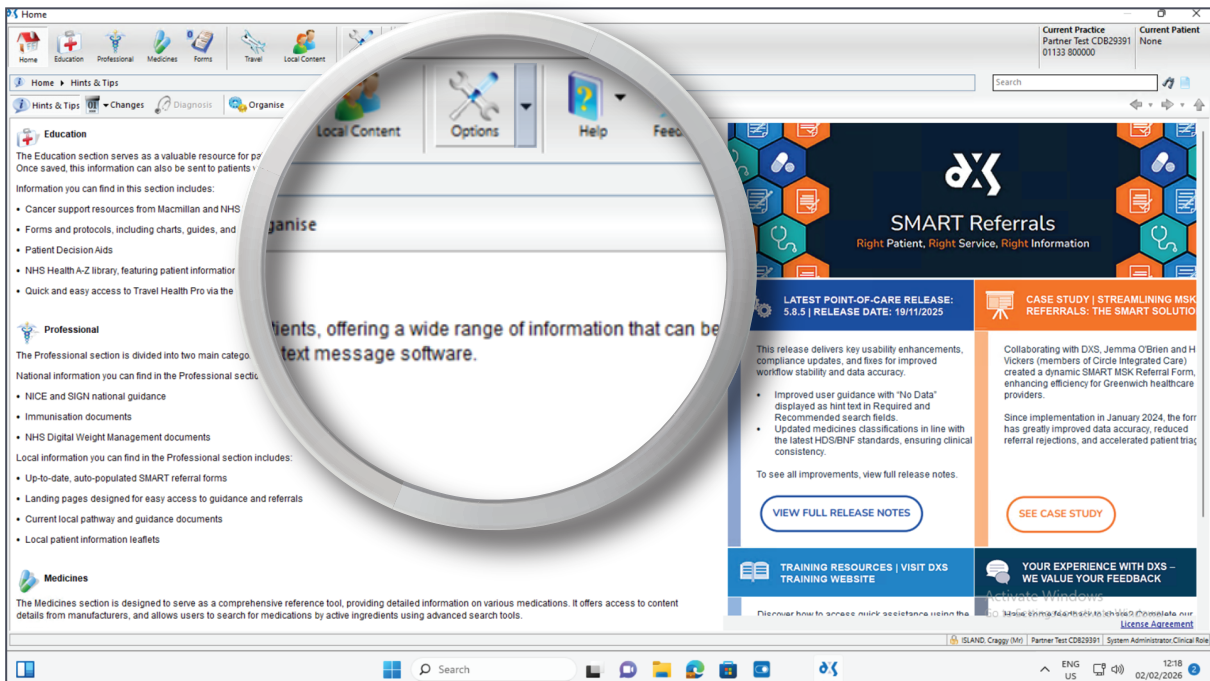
Home

Home Education Professional Medicines Forms Travel Local Content

Current Practice
Partner Test CDB29391
01133 800000

Current Patient
None

Home ▸ Hints & Tips

Search

Hints & Tips Changes Diagnosis Organise

Local Content Options Help Feed

ganise

Education

The Education section serves as a valuable resource for pa
Once saved, this information can also be sent to patients

ients, offering a wide range of information that can be
text message software.

Information you can find in this section includes:

• Cancer support resources from Macmillan and NHS
• Forms and protocols, including charts, guides, and
• Patient Decision Aids
• NHS Health A-Z library, featuring patient informatio
• Quick and easy access to Travel Health Pro via the

Professional

The Professional section is divided into two main catego

National information you can find in the Professional sectio

• NICE and SIGN national guidance
• Immunisation documents
• NHS Digital Weight Management documents

Local information you can find in the Professional section includes:

• Up-to-date, auto-populated SMART referral forms
• Landing pages designed for easy access to guidance and referrals
• Current local pathway and guidance documents
• Local patient information leaflets

Medicines

The Medicines section is designed to serve as a comprehensive reference tool, providing detailed information on various medications. It offers access to content details from manufacturers, and allows users to search for medications by active ingredients using advanced search tools.

SMART Referrals
Right Patient, Right Service, Right Information

LATEST POINT-OF-CARE RELEASE: 5.8.5 | RELEASE DATE: 19/11/2025

This release delivers key usability enhancements, compliance updates, and fixes for improved workflow stability and data accuracy.

• Improved user guidance with "No Data" displayed as hint text in Required and Recommended search fields.
• Updated medicines classifications in line with the latest HDS/BNF standards, ensuring clinical consistency.

To see all improvements, view full release notes.

VIEW FULL RELEASE NOTES

CASE STUDY | STREAMLINING MSK REFERRALS: THE SMART SOLUTIO

Collaborating with DXS, Jemma O'Brien and H Vickers (members of Circle Integrated Care) created a dynamic SMART MSK Referral Form, enhancing efficiency for Greenwich healthcare providers.

Since implementation in January 2024, the forr has greatly improved data accuracy, reduced referral rejections, and accelerated patient triag

SEE CASE STUDY

TRAINING RESOURCES | VISIT DXS TRAINING WEBSITE

Discover how to access quick assistance using the

YOUR EXPERIENCE WITH DXS – WE VALUE YOUR FEEDBACK

Have some feedback to share? Complete our

Activate Windows

License Agreement

ISLAND, Craggy (Mr) | Partner Test CDB29391 | System Administrator.Clinical Role

Search

ENG US 12:18 02/02/2026